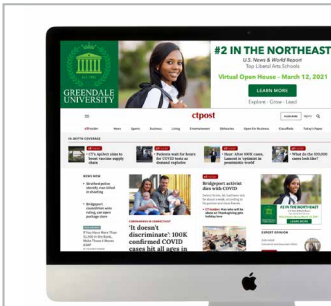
GREENDALE UNIVERSITY

#2 IN THE NORTHEAST

U.S. News & World Report
Top Liberal Arts Schools

Virtual Open House - March 12, 2021

LEARN MORE

Explore · Grow · Lead

ctpost

'It doesn't discriminate': 100K confirmed COVID cases hit all ages in

Bridgeport activist dies with COVID

#2 IN THE NORTHEAST

LEARN MORE

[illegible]